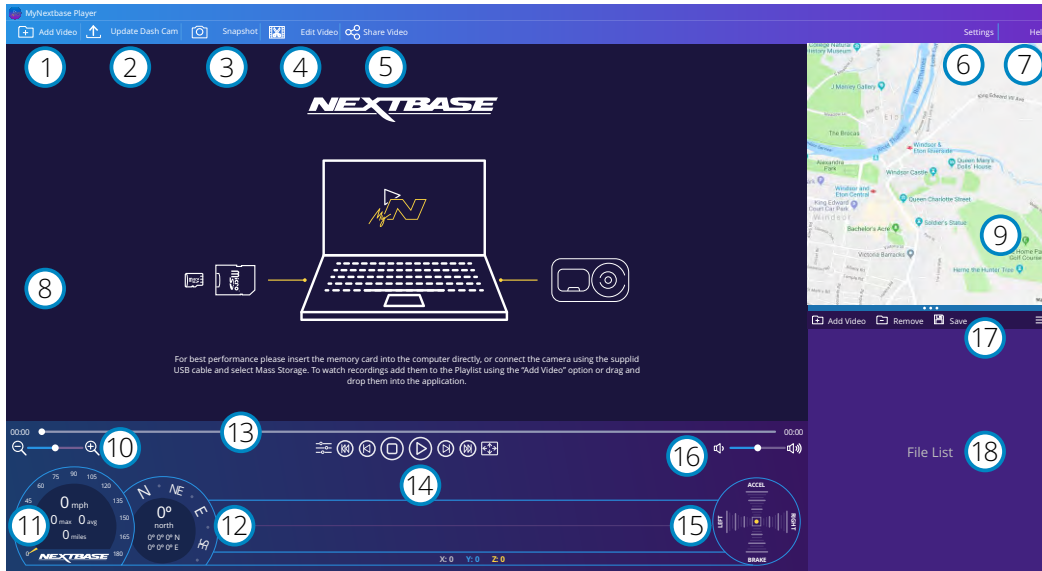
MyNextbase Player

Add Video
Update Dash Cam
Snapshot
Edit Video
Share Video
Settings
Hel

1
2
3
4
5
6
7

NEXTBASE

8

For best performance please insert the memory card into the computer directly, or connect the camera using the supplid USB cable and select Mass Storage. To watch recordings add them to the Playlist using the "Add Video" option or drag and drop them into the application.

9

Add Video
Remove
Save

17

File List

18

00:00
00:00

13

10

14

16

0 mph
0 max 0 avg
0 miles
NEXTBASE

0
15
30
45
60
75
90
105
120
135
150
165
180

11

N
NE
E
SE

0°
north
0° 0' 0" N
0° 0' 0" E

12

ACCEL
LEFT
RIGHT
BRAKE

15

X: 0 Y: 0 Z: 0